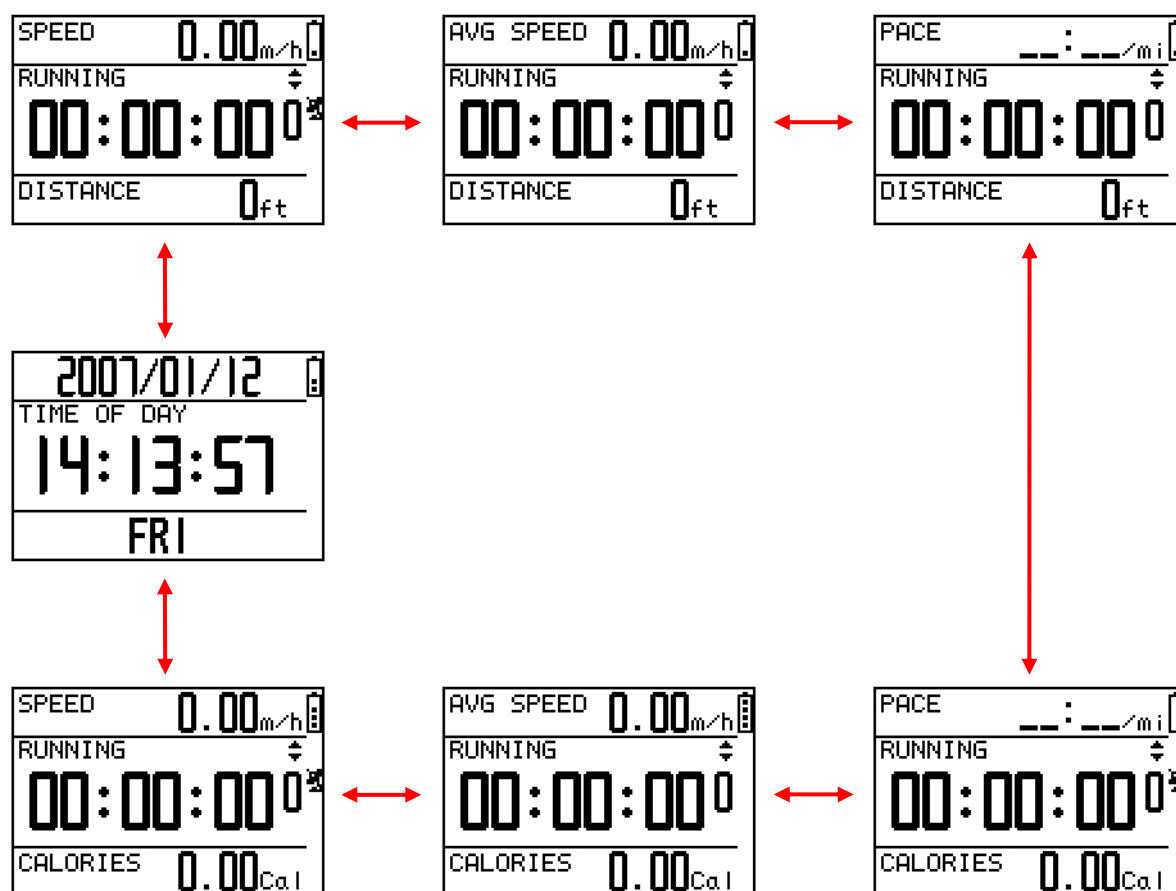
SPEED 0.00m/h
RUNNING
00:00:00 0
DISTANCE 0ft

AVG SPEED 0.00m/h
RUNNING
00:00:00 0
DISTANCE 0ft

PACE __:__/mi
RUNNING
00:00:00 0
DISTANCE 0ft

2007/01/12
TIME OF DAY
14:13:57
FRI

SPEED 0.00m/h
RUNNING
00:00:00 0
CALORIES 0.00Cal

AVG SPEED 0.00m/h
RUNNING
00:00:00 0
CALORIES 0.00Cal

PACE __:__/mi
RUNNING
00:00:00 0
CALORIES 0.00Cal